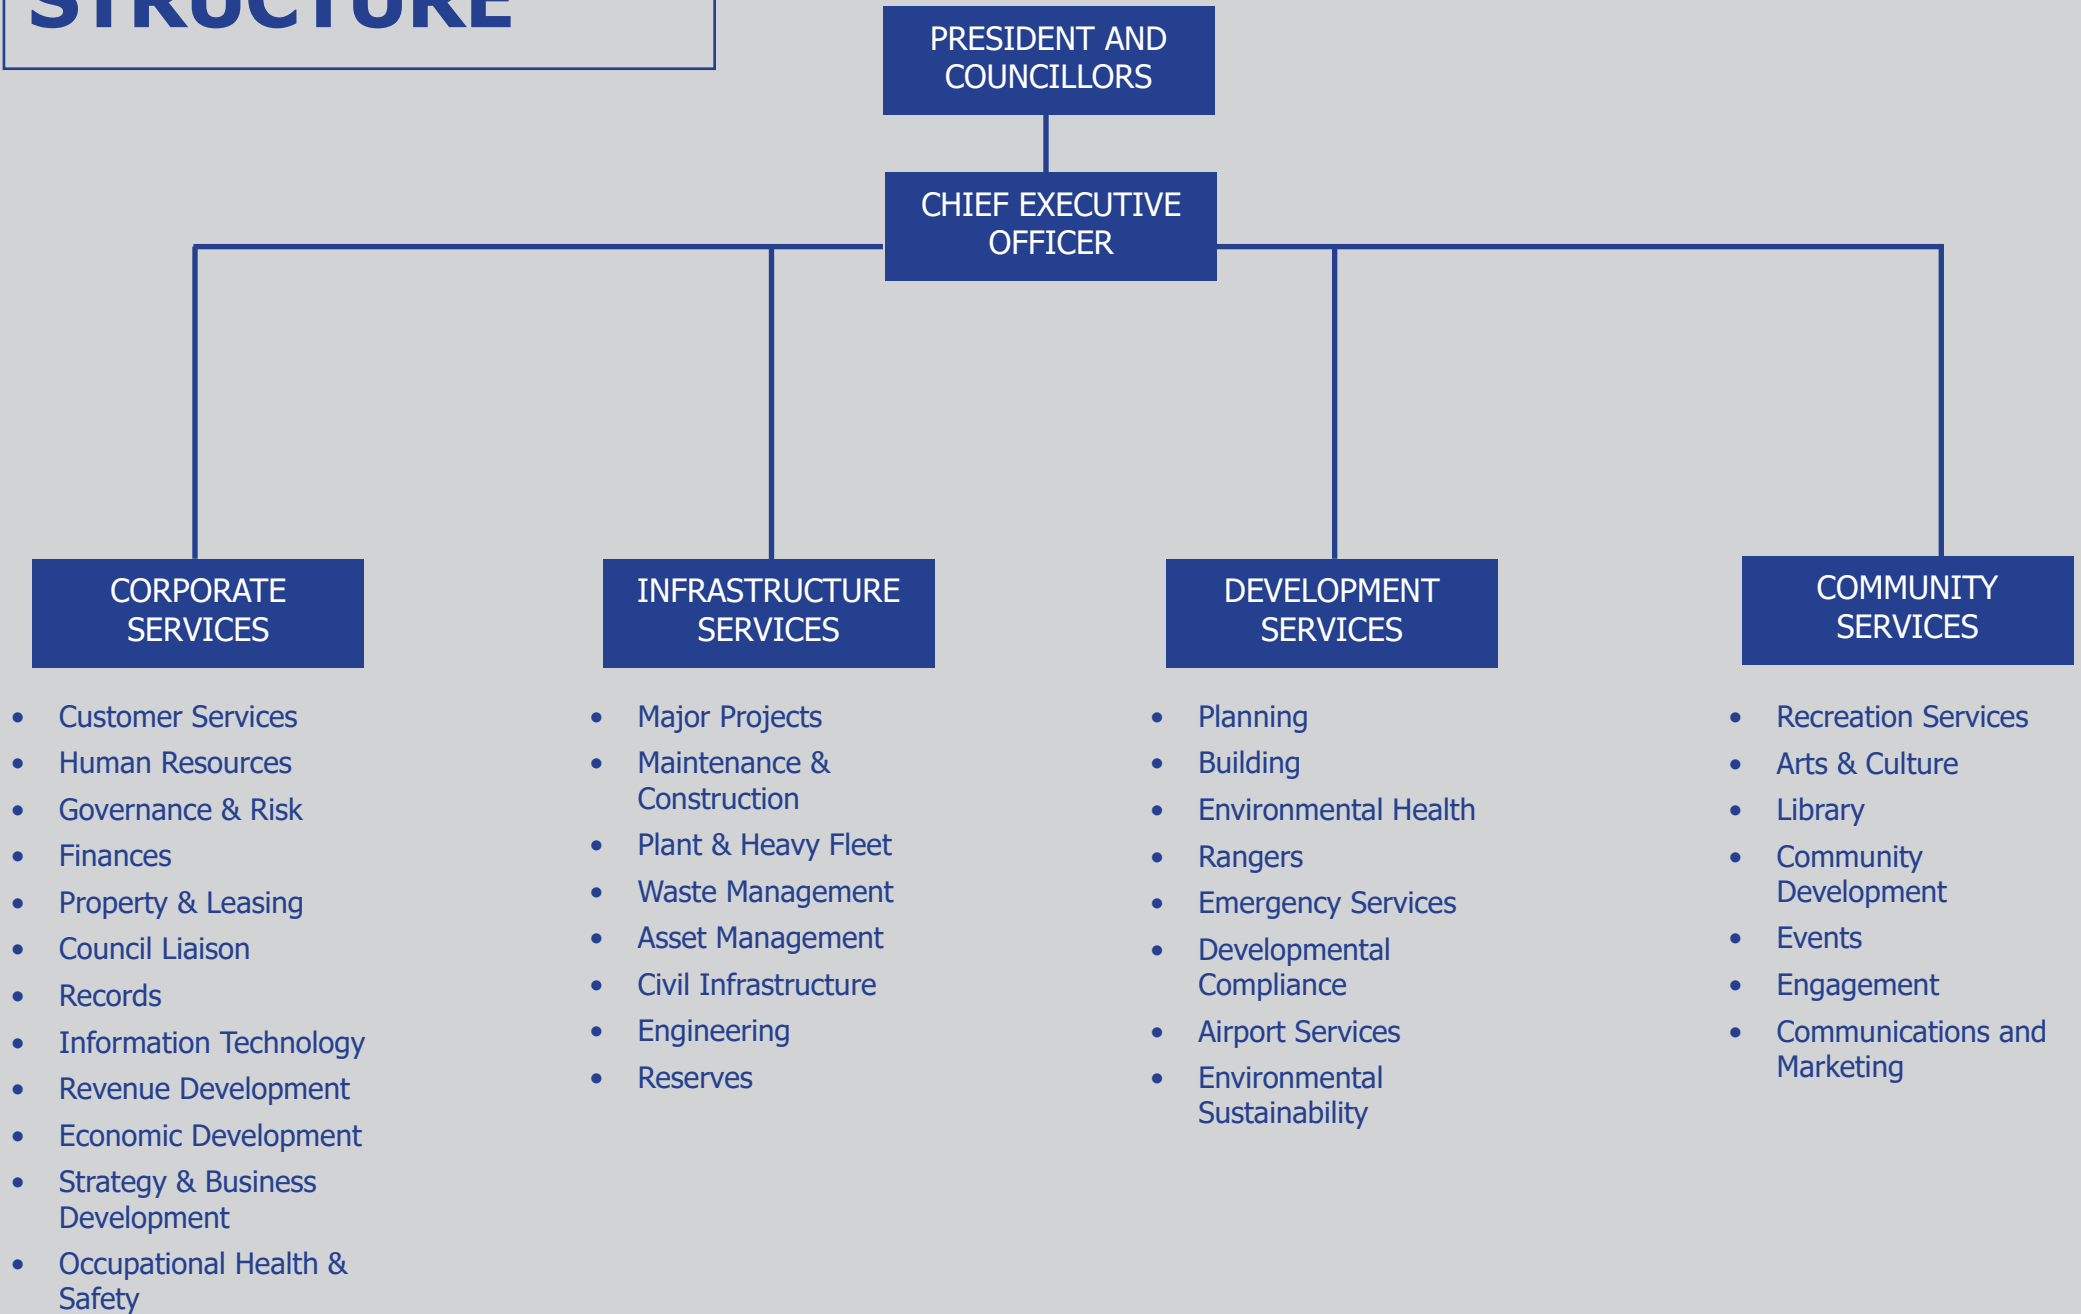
STRUCTURE

PRESIDENT AND COUNCILLORS

CHIEF EXECUTIVE OFFICER

CORPORATE SERVICES

- Customer Services
- Human Resources
- Governance & Risk
- Finances
- Property & Leasing
- Council Liaison
- Records
- Information Technology
- Revenue Development
- Economic Development
- Strategy & Business Development
- Occupational Health & Safety

INFRASTRUCTURE SERVICES

- Major Projects
- Maintenance & Construction
- Plant & Heavy Fleet
- Waste Management
- Asset Management
- Civil Infrastructure
- Engineering
- Reserves

DEVELOPMENT SERVICES

- Planning
- Building
- Environmental Health
- Rangers
- Emergency Services
- Developmental Compliance
- Airport Services
- Environmental Sustainability

COMMUNITY SERVICES

- Recreation Services
- Arts & Culture
- Library
- Community Development
- Events
- Engagement
- Communications and Marketing